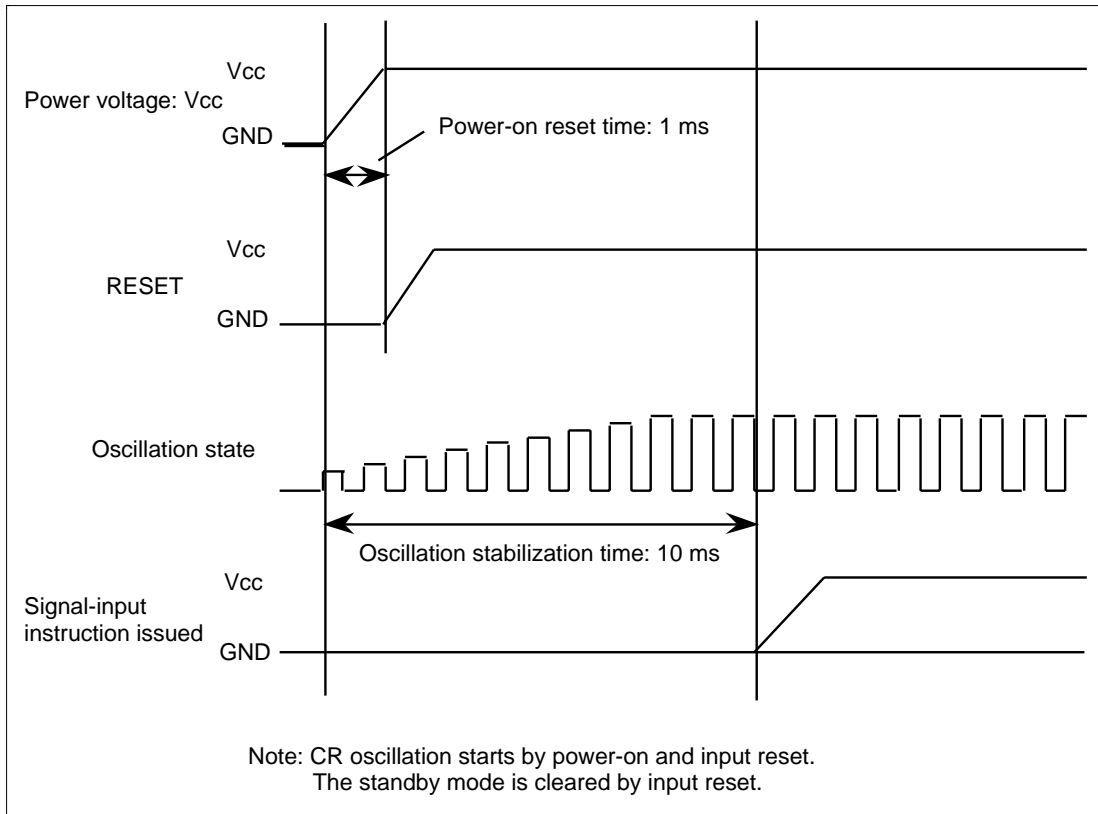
Vcc
Power voltage: Vcc
GND
Power-on reset time: 1 ms

Vcc
RESET
GND

Oscillation state

Oscillation stabilization time: 10 ms

Vcc
Signal-input instruction issued
GND

Note: CR oscillation starts by power-on and input reset.
The standby mode is cleared by input reset.